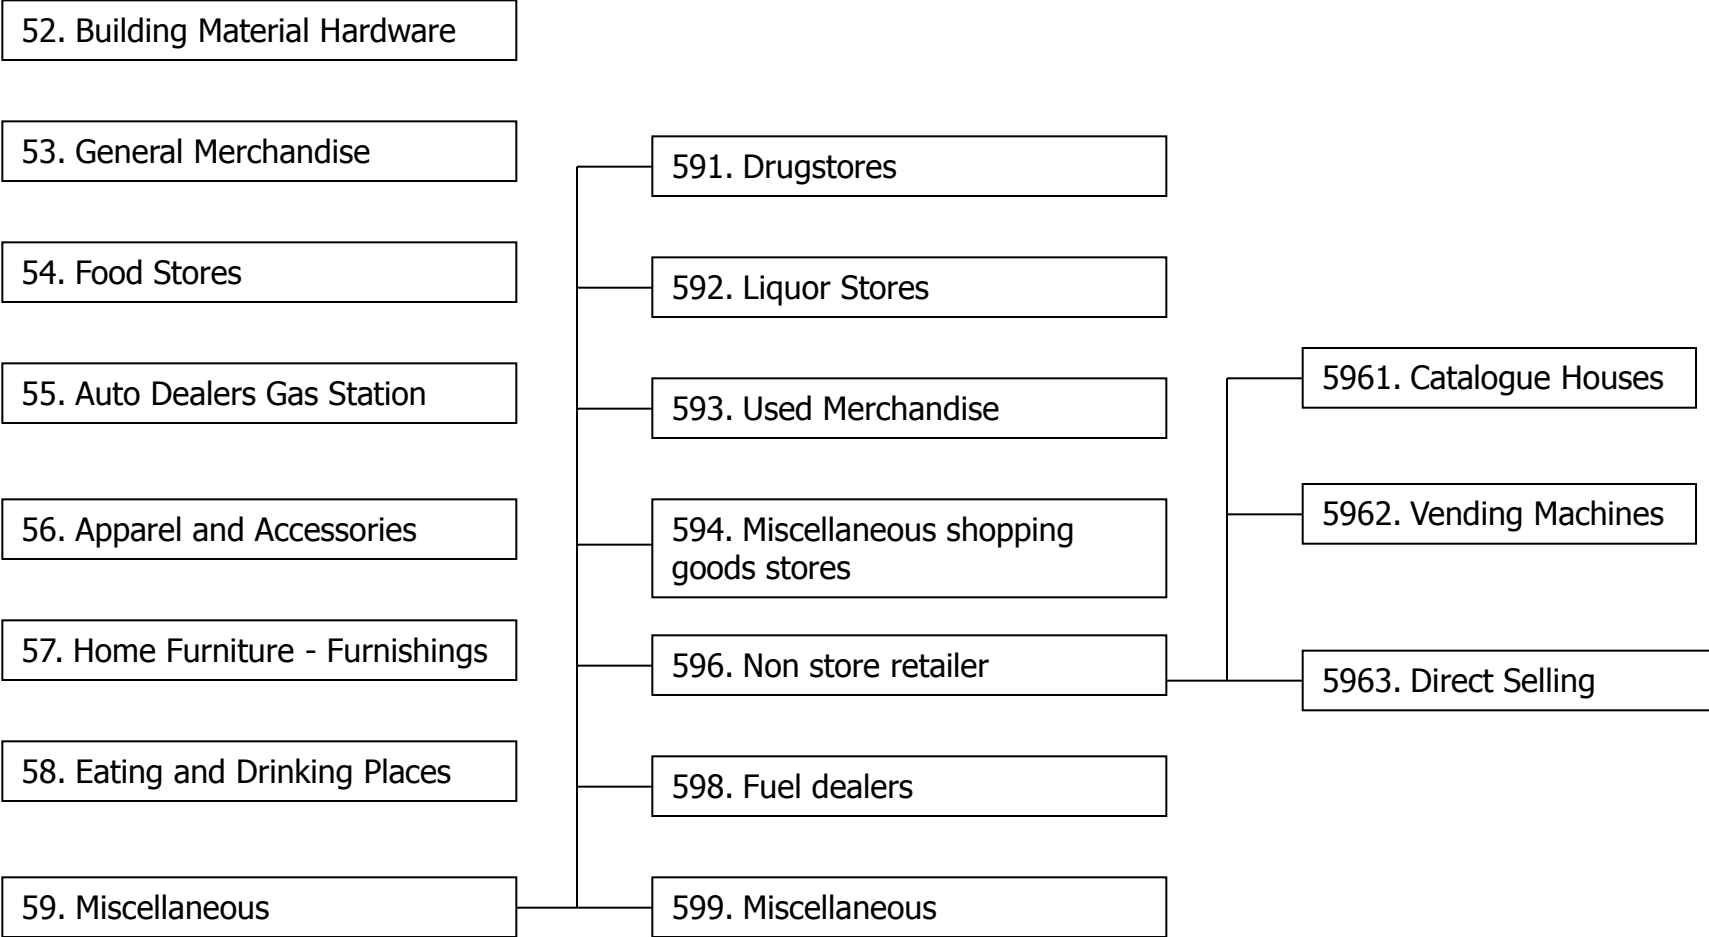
52. Building Material Hardware

53. General Merchandise

54. Food Stores

55. Auto Dealers Gas Station

56. Apparel and Accessories

57. Home Furniture - Furnishings

58. Eating and Drinking Places

59. Miscellaneous

591. Drugstores

592. Liquor Stores

593. Used Merchandise

594. Miscellaneous shopping goods stores

596. Non store retailer

598. Fuel dealers

599. Miscellaneous

5961. Catalogue Houses

5962. Vending Machines

5963. Direct Selling